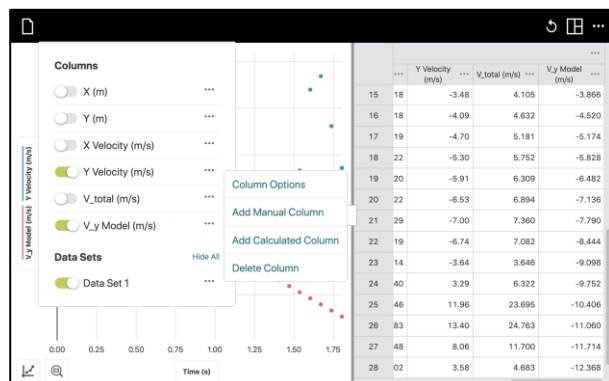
Columns

X (m) ···

Y (m) ···

X Velocity (m/s) ···

Y Velocity (m/s) ···

V_total (m/s) ···

V_y Model (m/s) ···

Data Sets Hide All

Data Set 1 ···

Column Options

Add Manual Column

Add Calculated Column

Delete Column

V_y Model (m/s) Y Velocity (m/s)

0.00 0.25 0.50 0.75 1.00 1.25 1.50 1.75

Time (s)

|  | ··· | Y Velocity (m/s) ··· | V_total (m/s) ··· | V_y Model (m/s) ··· |
|---|---|---|---|---|
| 15 | 18 | -3.48 | 4.105 | -3.866 |
| 16 | 18 | -4.09 | 4.632 | -4.520 |
| 17 | 19 | -4.70 | 5.181 | -5.174 |
| 18 | 22 | -5.30 | 5.752 | -5.828 |
| 19 | 20 | -5.91 | 6.309 | -6.482 |
| 20 | 22 | -6.53 | 6.894 | -7.136 |
| 21 | 29 | -7.00 | 7.360 | -7.790 |
| 22 | 19 | -6.74 | 7.082 | -8.444 |
| 23 | 14 | -3.64 | 3.646 | -9.098 |
| 24 | 40 | 3.29 | 6.322 | -9.752 |
| 25 | 46 | 11.96 | 23.695 | -10.406 |
| 26 | 83 | 13.40 | 24.763 | -11.060 |
| 27 | 48 | 8.06 | 11.700 | -11.714 |
| 28 | 02 | 3.58 | 4.683 | -12.368 |